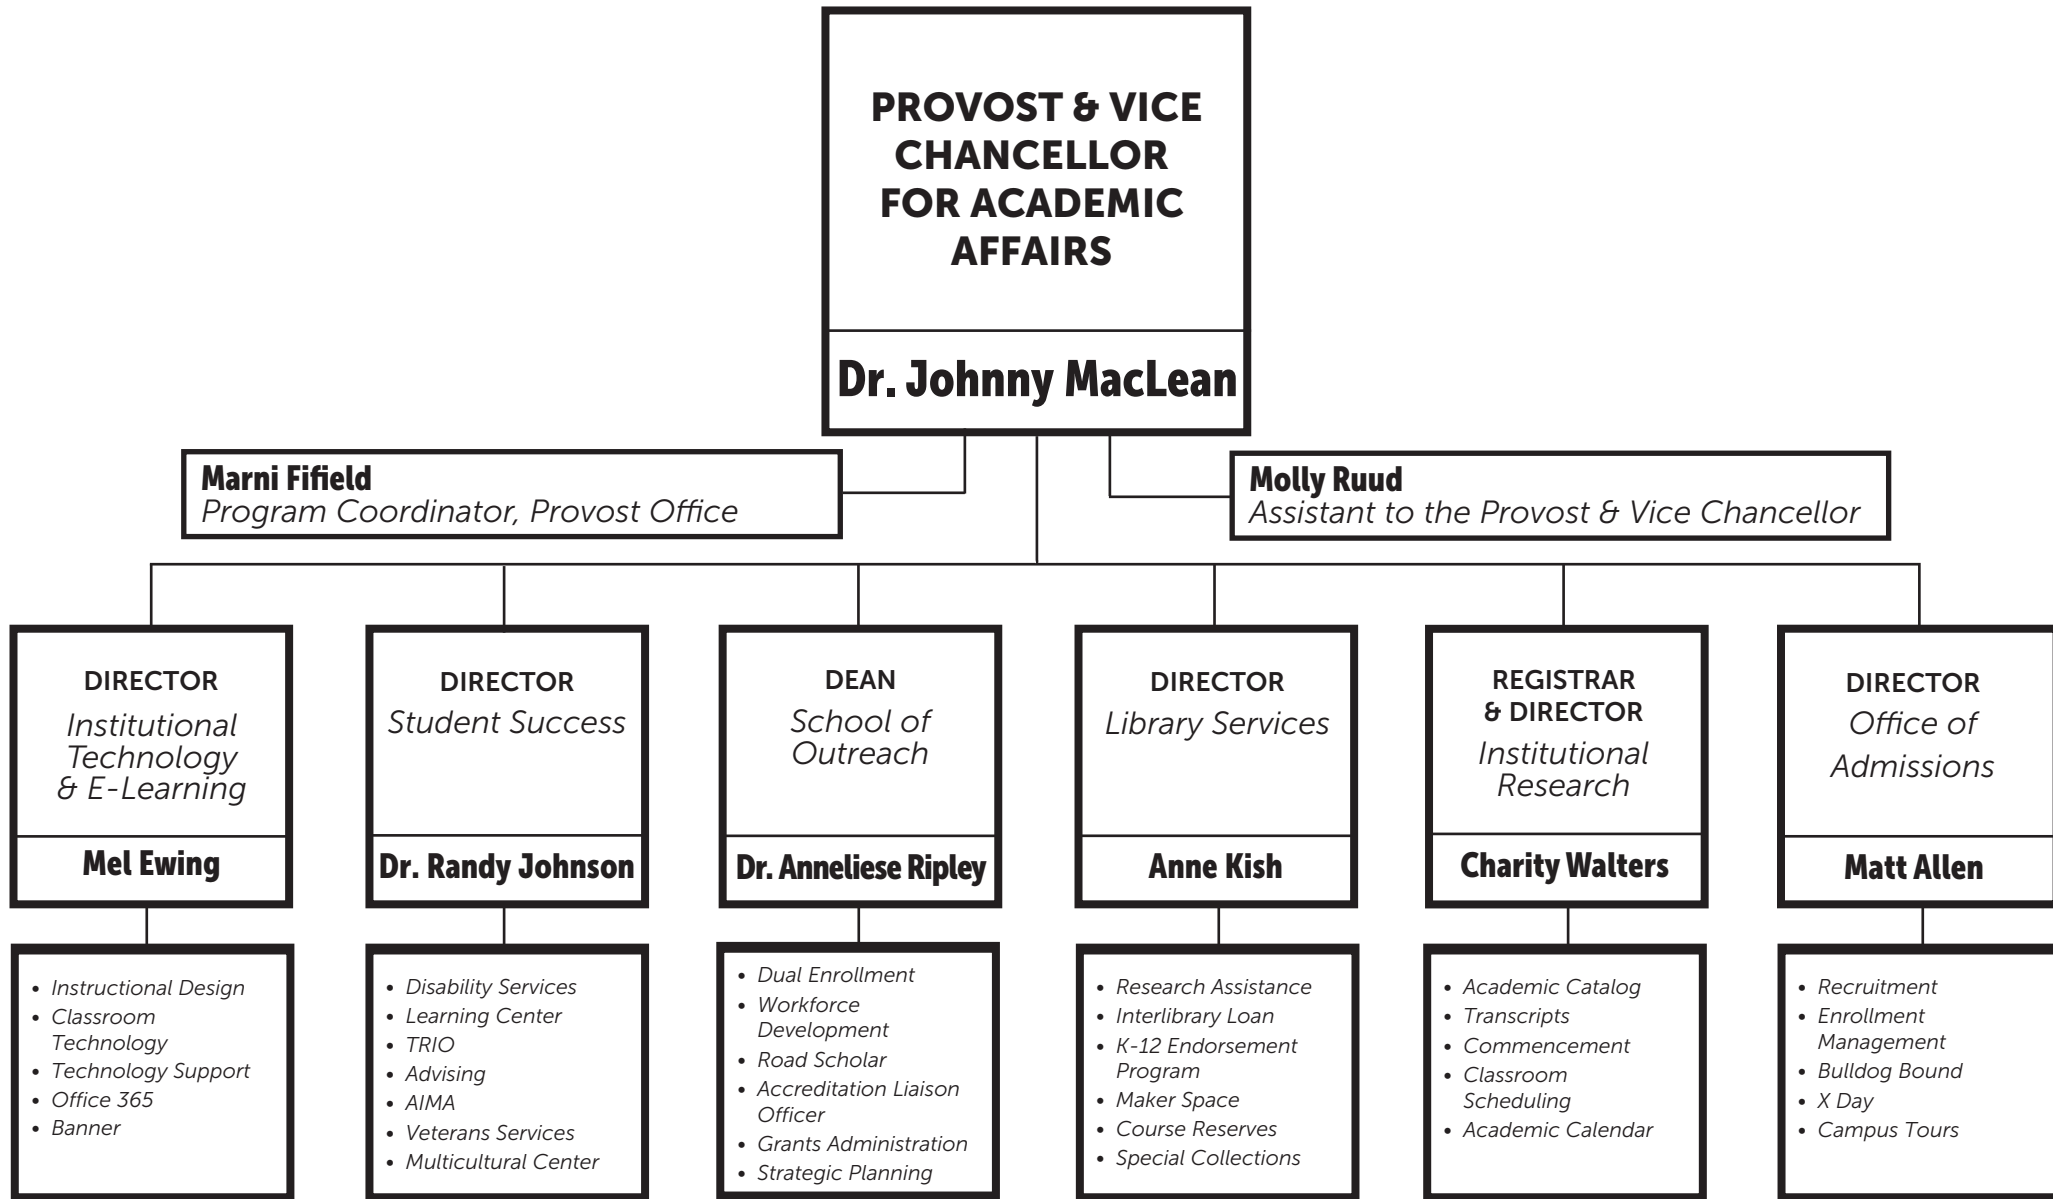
PROVOST & VICE CHANCELLOR FOR ACADEMIC AFFAIRS

Dr. Johnny MacLean

Marni Fifield
Program Coordinator, Provost Office

Molly Ruud
Assistant to the Provost & Vice Chancellor

DIRECTOR
Institutional Technology & E-Learning

Mel Ewing

- Instructional Design
- Classroom Technology
- Technology Support
- Office 365
- Banner

DIRECTOR
Student Success

Dr. Randy Johnson

- Disability Services
- Learning Center
- TRIO
- Advising
- AIMA
- Veterans Services
- Multicultural Center

DEAN
School of Outreach

Dr. Anneliese Ripley

- Dual Enrollment
- Workforce Development
- Road Scholar
- Accreditation Liaison Officer
- Grants Administration
- Strategic Planning

DIRECTOR
Library Services

Anne Kish

- Research Assistance
- Interlibrary Loan
- K-12 Endorsement Program
- Maker Space
- Course Reserves
- Special Collections

REGISTRAR & DIRECTOR
Institutional Research

Charity Walters

- Academic Catalog
- Transcripts
- Commencement
- Classroom Scheduling
- Academic Calendar

DIRECTOR
Office of Admissions

Matt Allen

- Recruitment
- Enrollment Management
- Bulldog Bound
- X Day
- Campus Tours